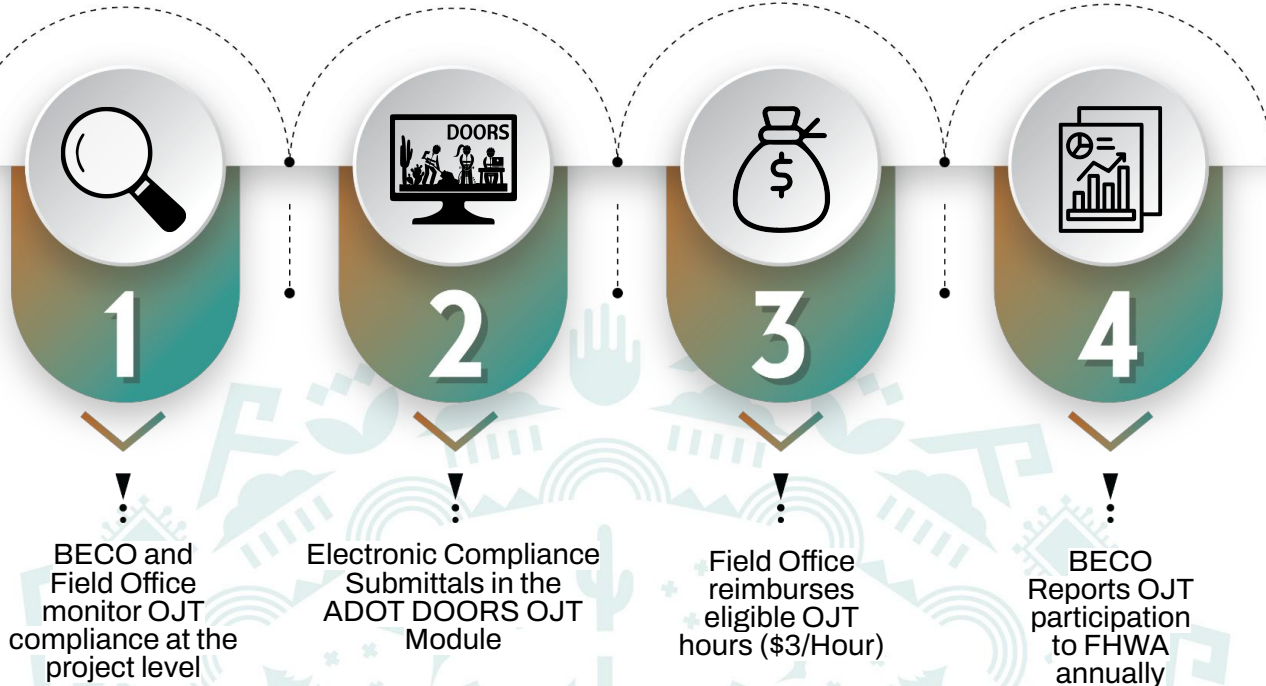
DOORS

1

BECO and Field Office monitor OJT compliance at the project level

2

Electronic Compliance Submittals in the ADOT DOORS OJT Module

$

3

Field Office reimburses eligible OJT hours ($3/Hour)

4

BECO Reports OJT participation to FHWA annually